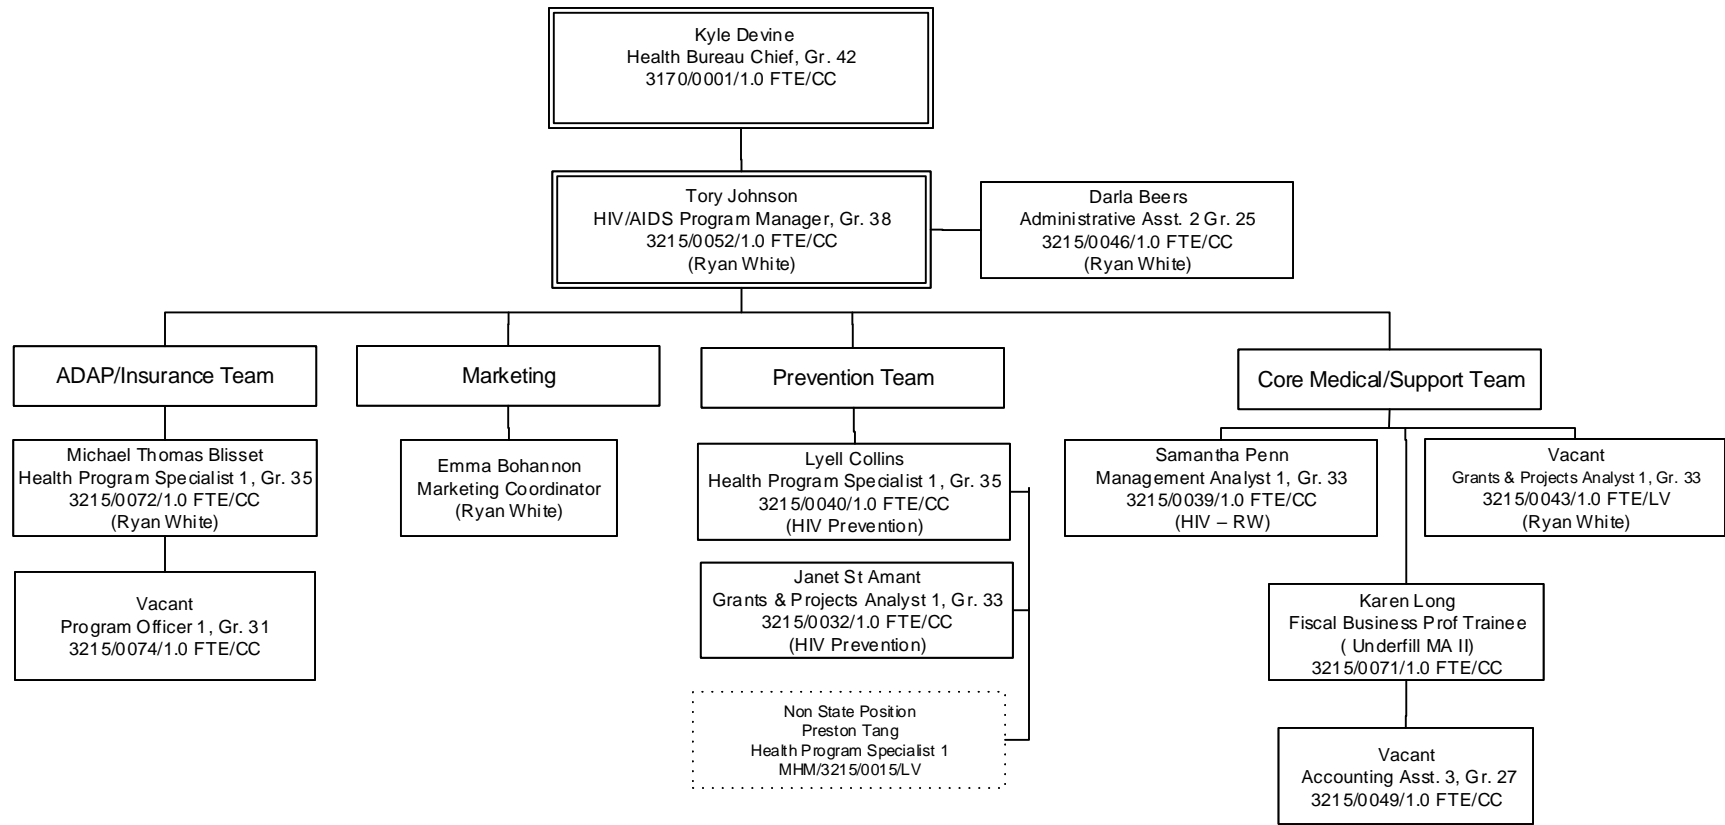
Kyle Devine
Health Bureau Chief, Gr. 42
3170/0001/1.0 FTE/CC

Tory Johnson
HIV/AIDS Program Manager, Gr. 38
3215/0052/1.0 FTE/CC
(Ryan White)

Darla Beers
Administrative Asst. 2 Gr. 25
3215/0046/1.0 FTE/CC
(Ryan White)

ADAP/Insurance Team

Marketing

Prevention Team

Core Medical/Support Team

Michael Thomas Blisset
Health Program Specialist 1, Gr. 35
3215/0072/1.0 FTE/CC
(Ryan White)

Vacant
Program Officer 1, Gr. 31
3215/0074/1.0 FTE/CC

Emma Bohannon
Marketing Coordinator
(Ryan White)

Lyell Collins
Health Program Specialist 1, Gr. 35
3215/0040/1.0 FTE/CC
(HIV Prevention)

Janet St Amant
Grants & Projects Analyst 1, Gr. 33
3215/0032/1.0 FTE/CC
(HIV Prevention)

Non State Position
Preston Tang
Health Program Specialist 1
MHM/3215/0015/LV

Samantha Penn
Management Analyst 1, Gr. 33
3215/0039/1.0 FTE/CC
(HIV – RW)

Vacant
Grants & Projects Analyst 1, Gr. 33
3215/0043/1.0 FTE/LV
(Ryan White)

Karen Long
Fiscal Business Prof Trainee
( Underfill MA II)
3215/0071/1.0 FTE/CC

Vacant
Accounting Asst. 3, Gr. 27
3215/0049/1.0 FTE/CC